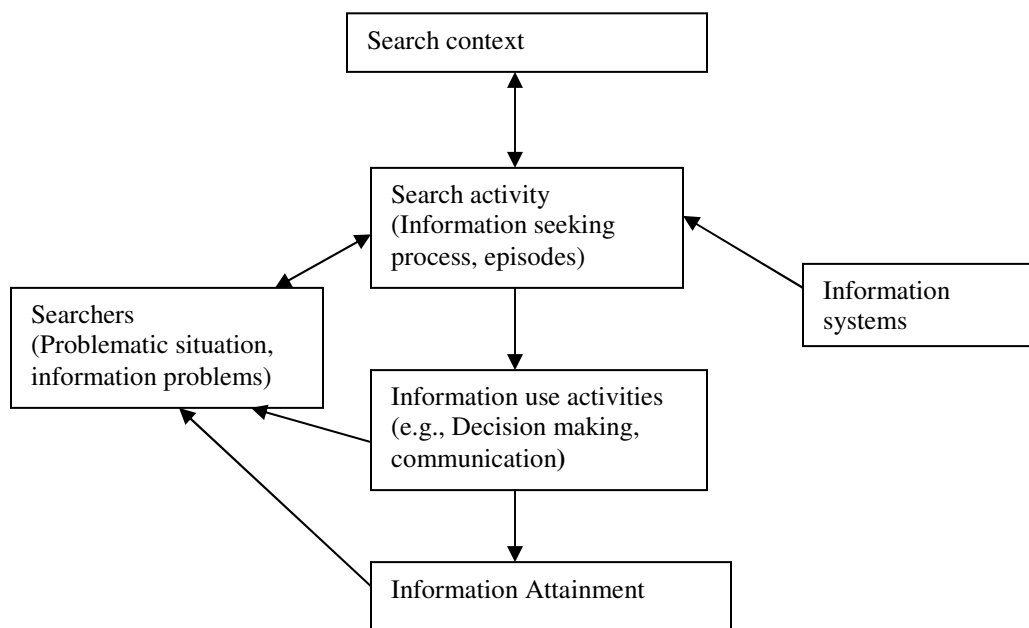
Search context

Search activity (Information seeking process, episodes)

Searchers (Problematic situation, information problems)

Information systems

Information use activities (e.g., Decision making, communication)

Information Attainment